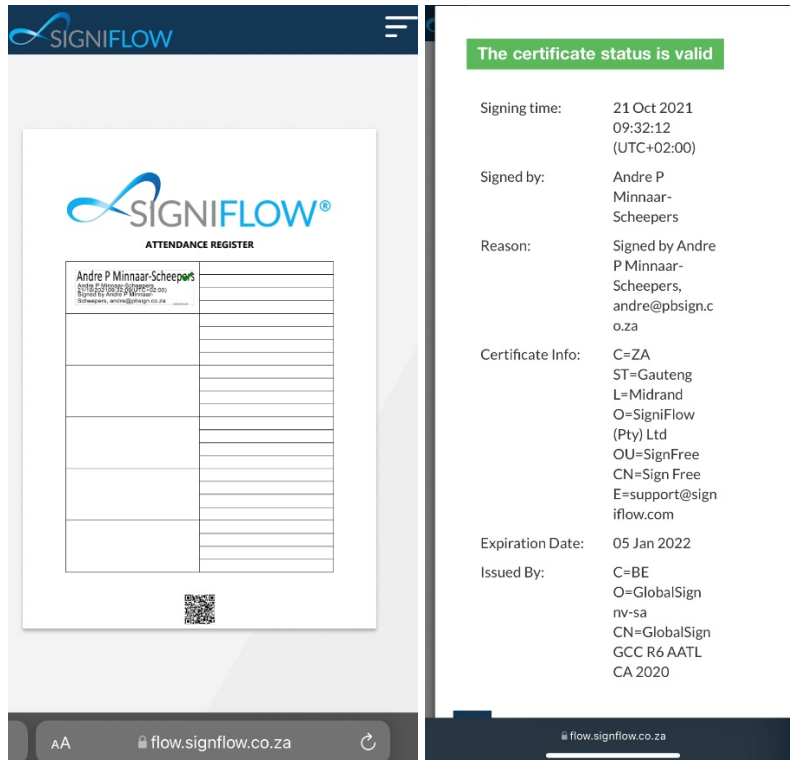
SIGNIFLOW

SIGNIFLOW®

ATTENDANCE REGISTER

Andre P Minnaar-Scheepers

Andre P Minnaar-Scheepers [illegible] Signed by Andre P Minnaar-Scheepers, andre@pbsign.co.za

AA flow.signflow.co.za

The certificate status is valid

| Signing time: | 21 Oct 2021 09:32:12 (UTC+02:00) |
|---|---|
| Signed by: | Andre P Minnaar-Scheepers |
| Reason: | Signed by Andre P Minnaar-Scheepers, andre@pbsign.co.za |
| Certificate Info: | C=ZA ST=Gauteng L=Midrand O=SigniFlow (Pty) Ltd OU=SignFree CN=Sign Free E=support@signiflow.com |
| Expiration Date: | 05 Jan 2022 |
| Issued By: | C=BE O=GlobalSign nv-sa CN=GlobalSign GCC R6 AATL CA 2020 |

flow.signflow.co.za